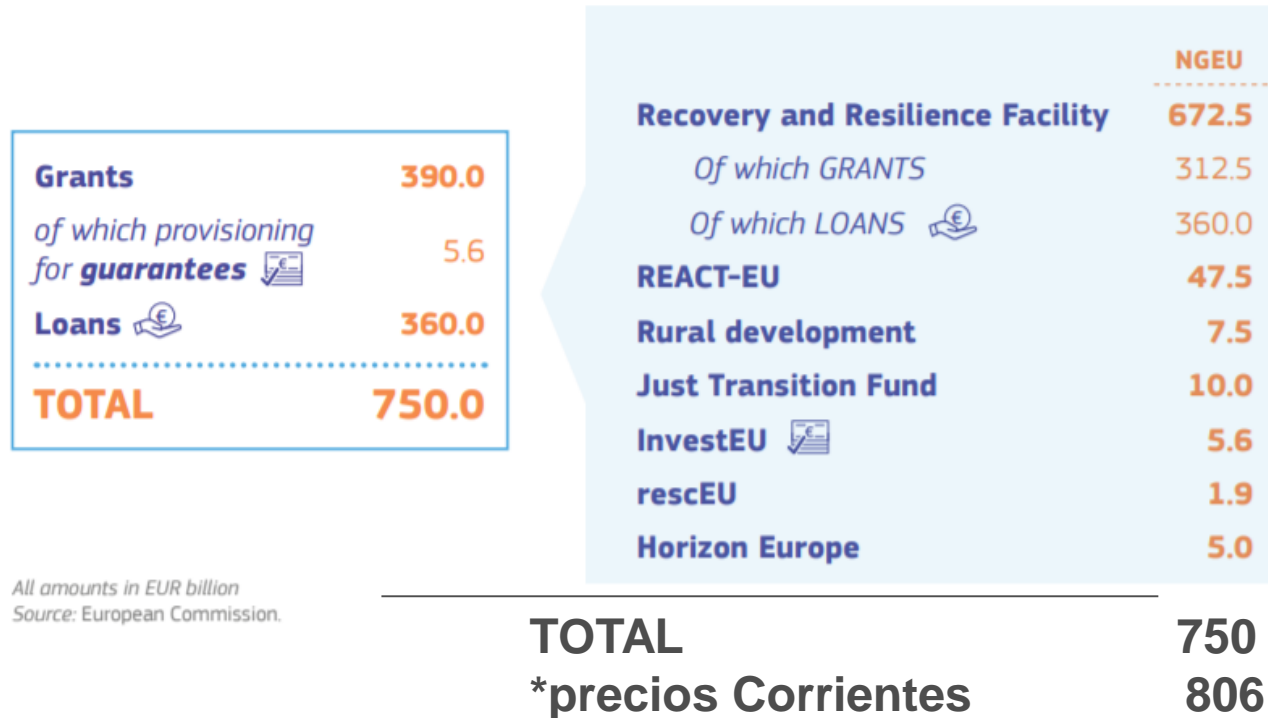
| | |
|---|---|
| Grants | 390.0 |
| of which provisioning for guarantees | 5.6 |
| Loans | 360.0 |
| TOTAL | 750.0 |

| | NGEU |
|---|---|
| Recovery and Resilience Facility | 672.5 |
| Of which GRANTS | 312.5 |
| Of which LOANS | 360.0 |
| REACT-EU | 47.5 |
| Rural development | 7.5 |
| Just Transition Fund | 10.0 |
| InvestEU | 5.6 |
| rescEU | 1.9 |
| Horizon Europe | 5.0 |

All amounts in EUR billion
Source: European Commission.

TOTAL 750
*precios Corrientes 806